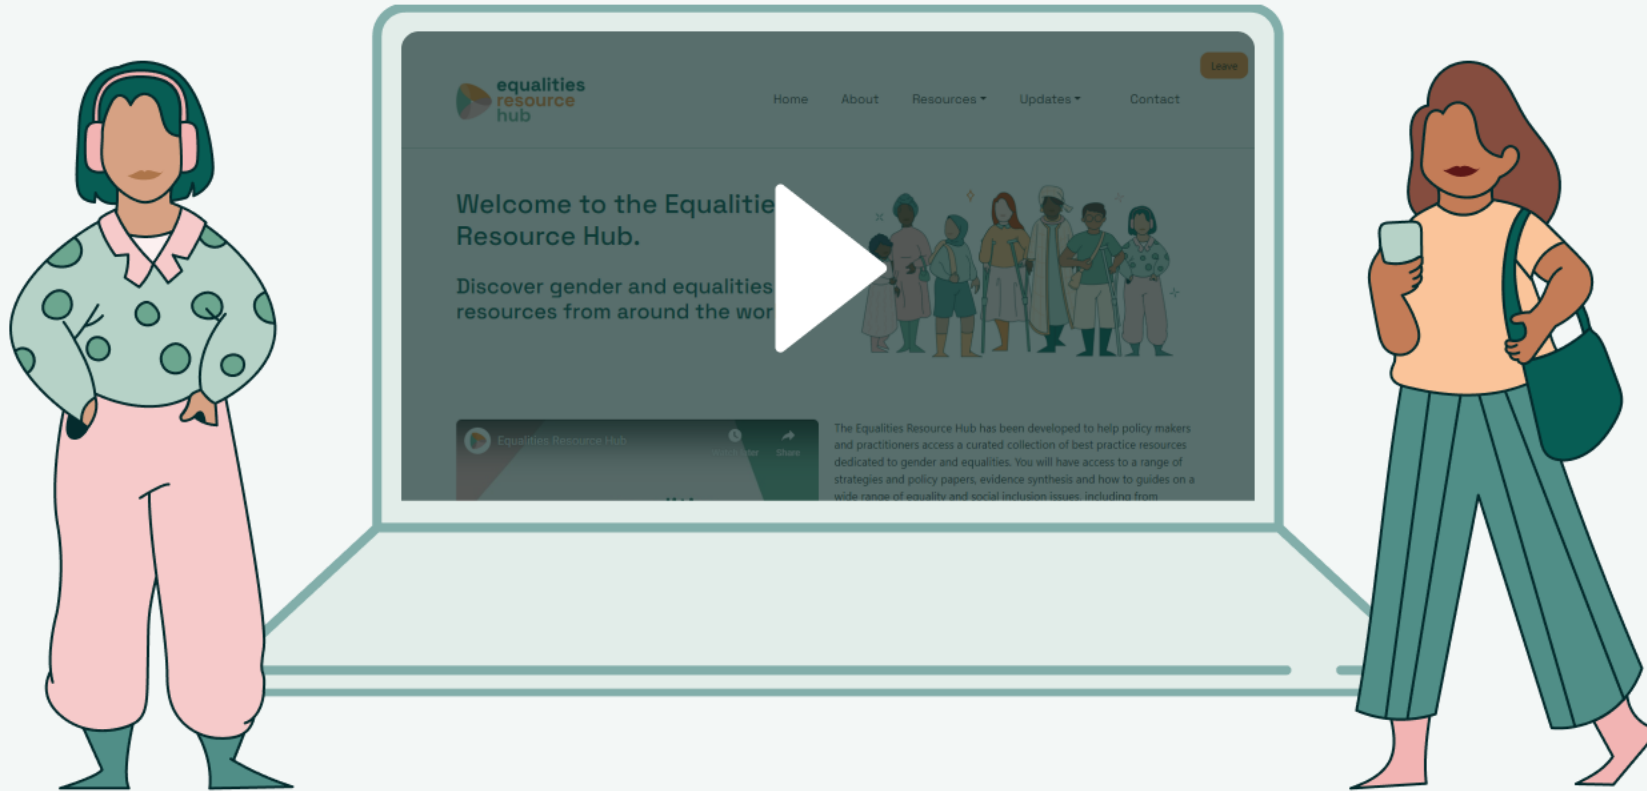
Leave

equalities resource hub

Home About Resources Updates Contact

Welcome to the Equalitie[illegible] Resource Hub.

Discover gender and equalities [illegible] resources from around the wor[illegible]

Equalities Resource Hub

Watch later Share

The Equalities Resource Hub has been developed to help policy makers and practitioners access a curated collection of best practice resources dedicated to gender and equalities. You will have access to a range of strategies and policy papers, evidence synthesis and how to guides on a wide range of equality and social inclusion issues, including from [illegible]